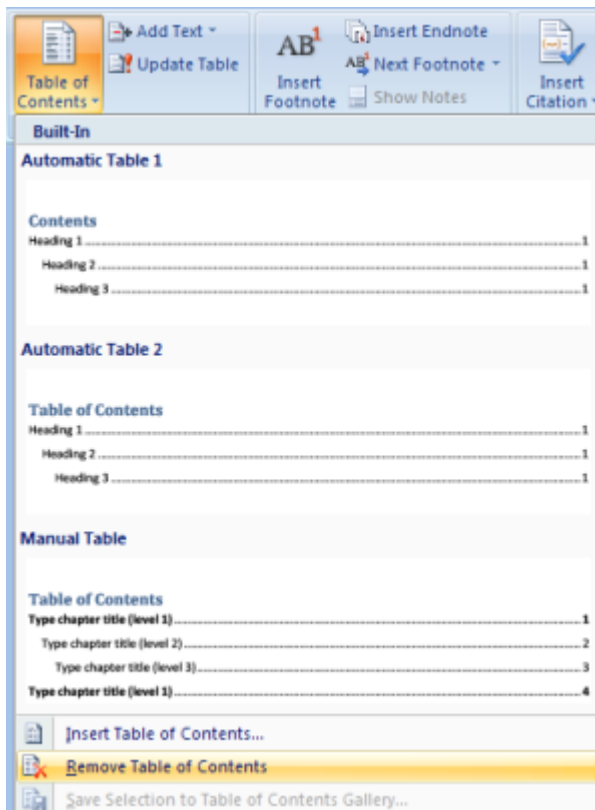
Table of Contents
Add Text
Update Table
$AB^1$
Insert Footnote
Insert Endnote
Next Footnote
Show Notes
Insert Citation

Built-In

Automatic Table 1

Contents
Heading 1 ........................................ 1
Heading 2 ........................................ 1
Heading 3 ........................................ 1

Automatic Table 2

Table of Contents
Heading 1 ........................................ 1
Heading 2 ........................................ 1
Heading 3 ........................................ 1

Manual Table

Table of Contents
Type chapter title (level 1) ........................................ 1
Type chapter title (level 2) ........................................ 2
Type chapter title (level 3) ........................................ 3
Type chapter title (level 1) ........................................ 4

Insert Table of Contents...
Remove Table of Contents
Save Selection to Table of Contents Gallery...